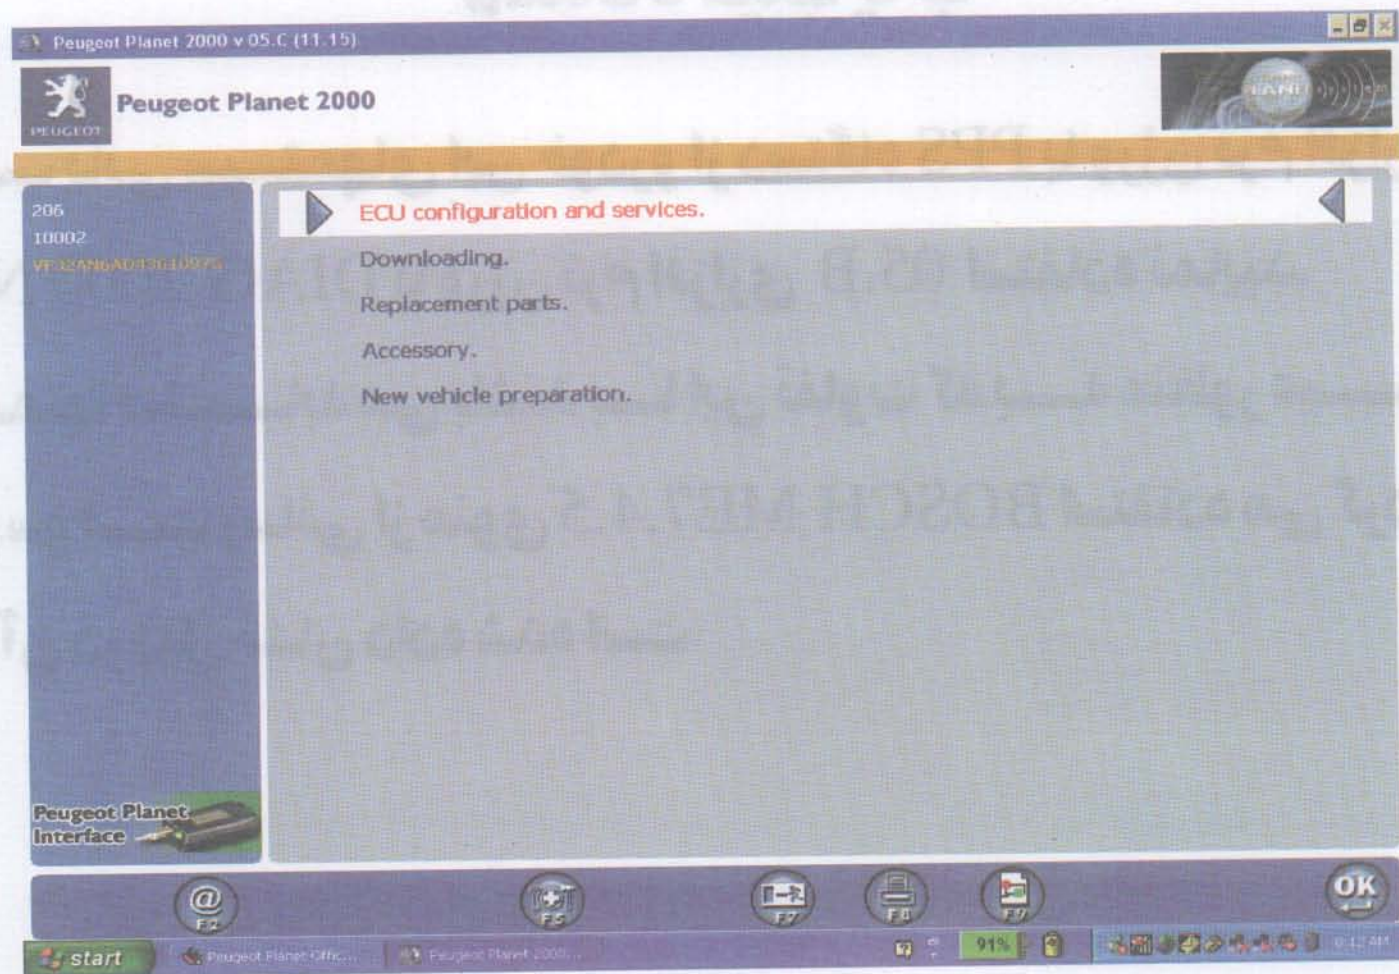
Peugeot Planet 2000 v 05.C (11.15)

PEUGEOT

Peugeot Planet 2000

206
10002
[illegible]

ECU configuration and services.
Downloading.
Replacement parts.
Accessory.
New vehicle preparation.

Peugeot Planet Interface

@
F2
F5
F7
F8
F9
OK

start
Peugeot Planet Offic...
Peugeot Planet 2000...
91%
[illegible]